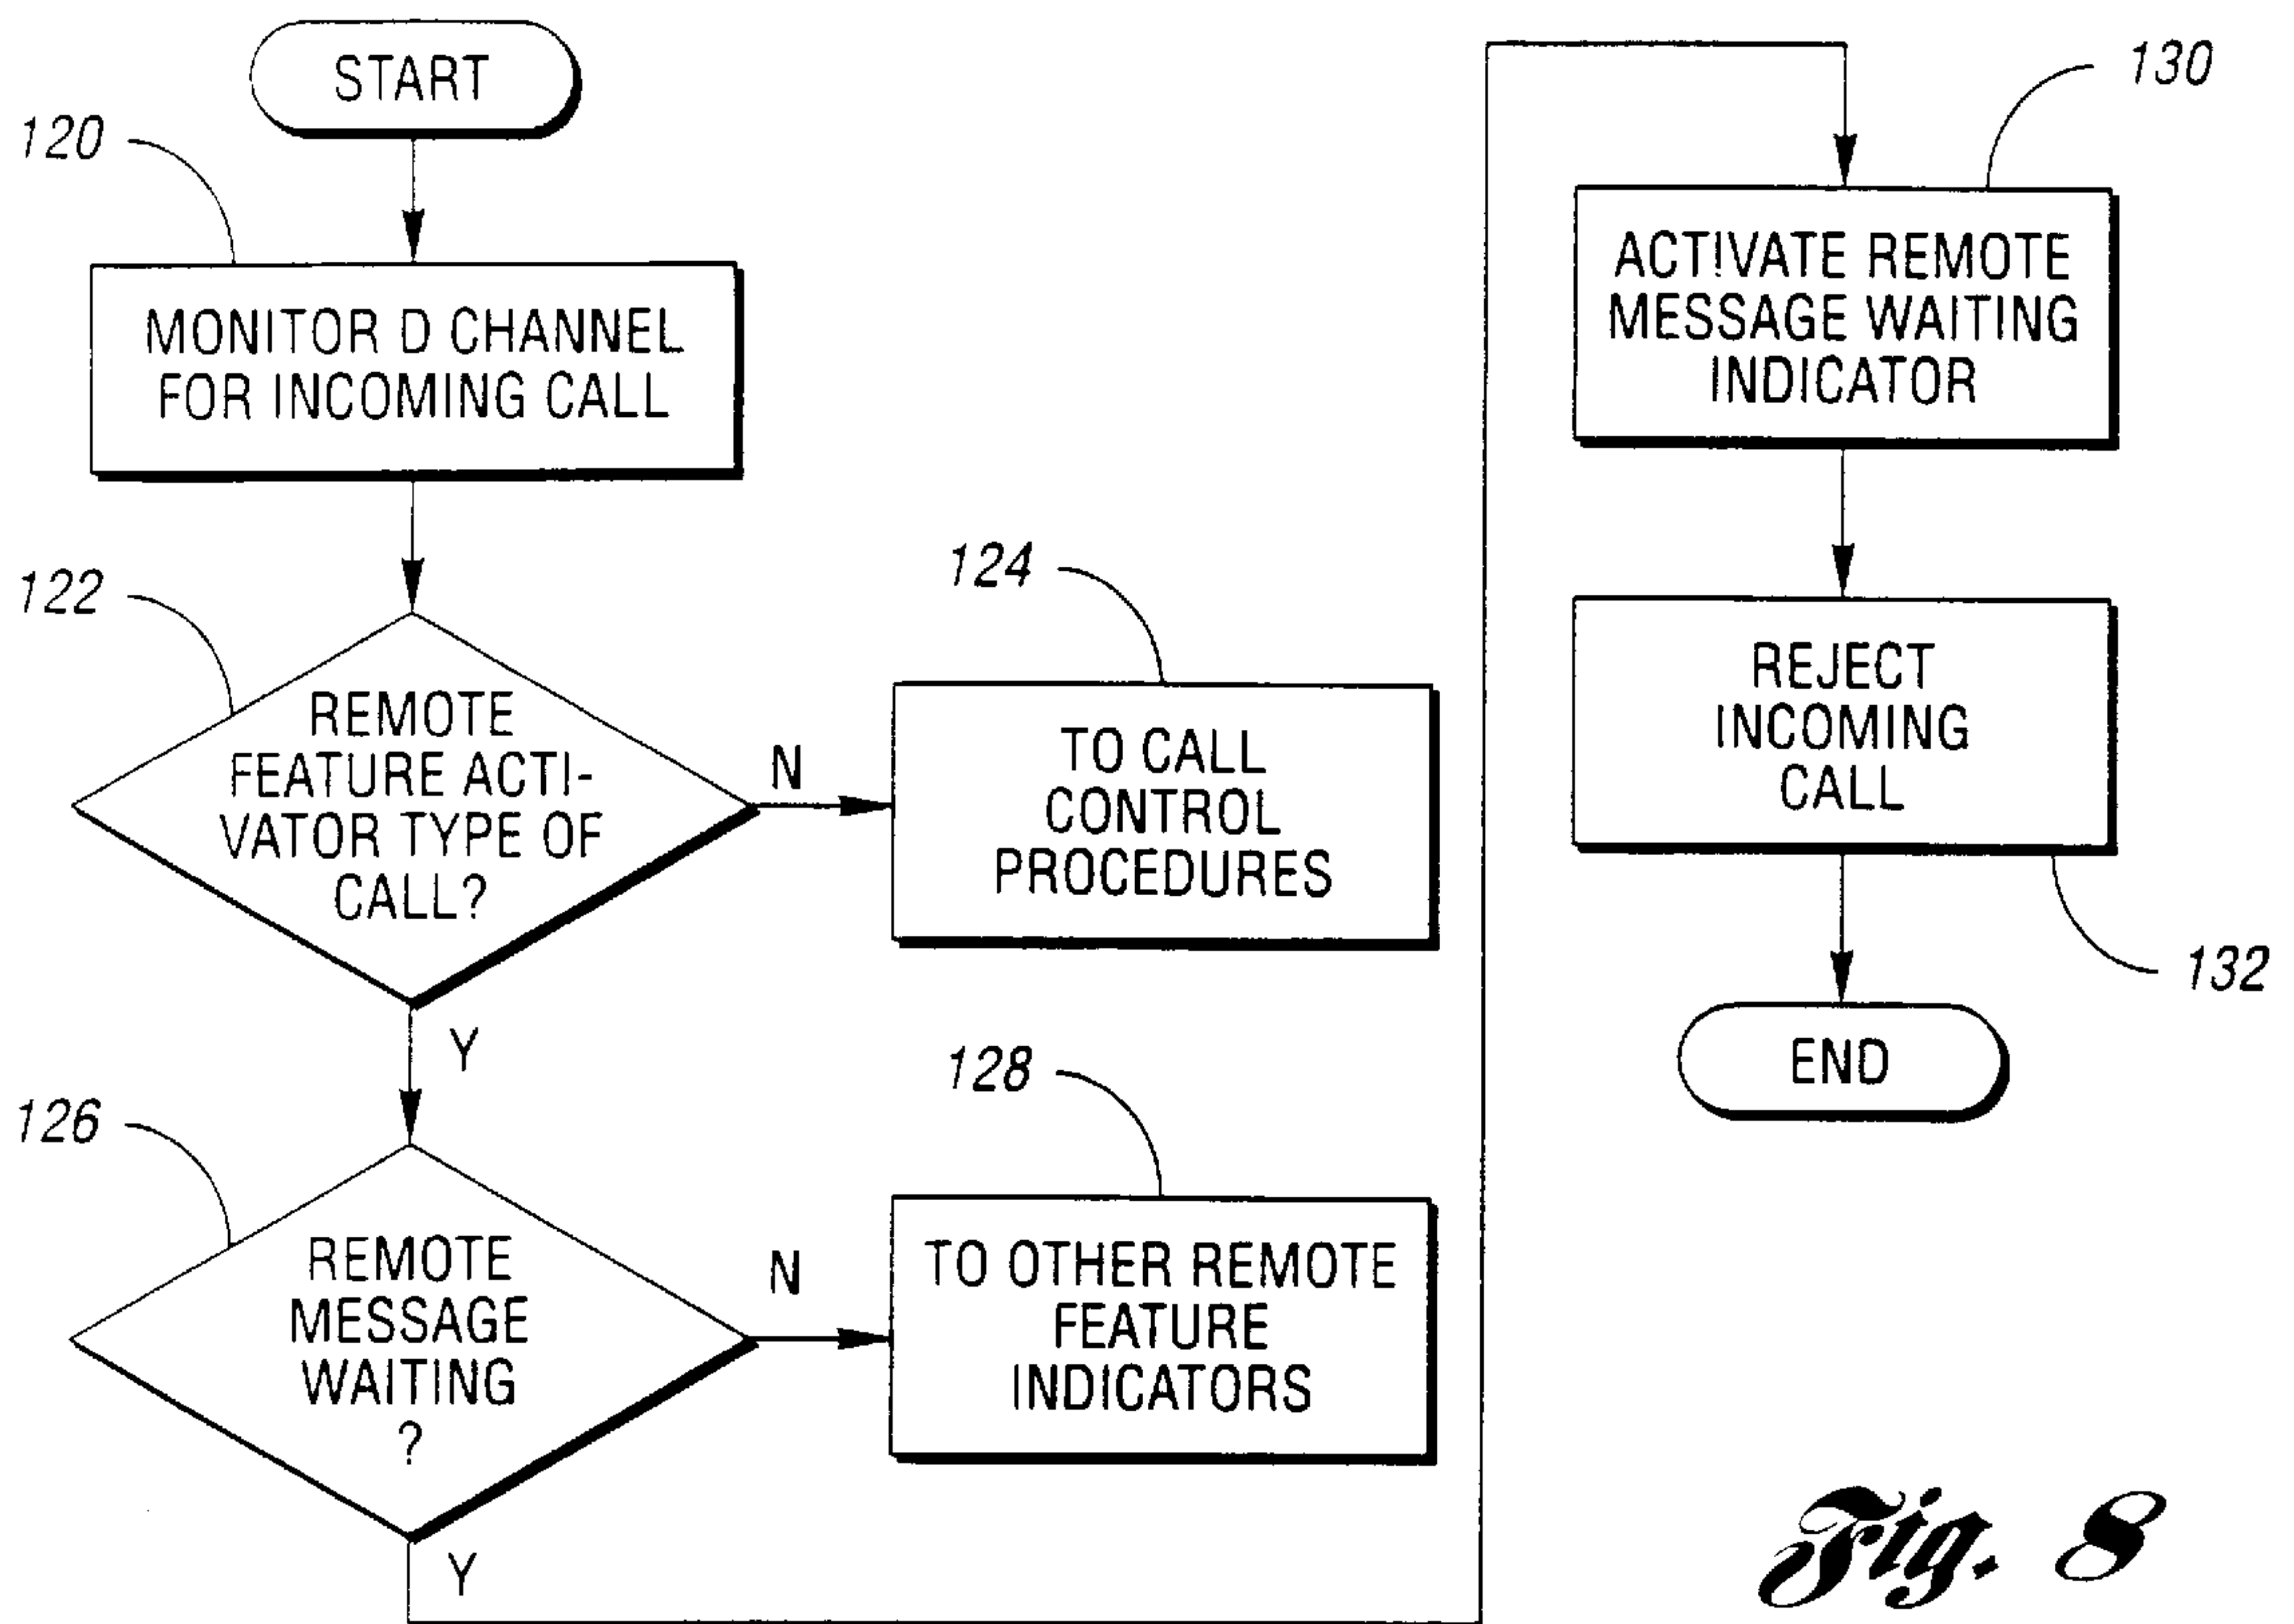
START

120

MONITOR D CHANNEL FOR INCOMING CALL

122

REMOTE FEATURE ACTIVATOR TYPE OF CALL?

N

124

TO CALL CONTROL PROCEDURES

Y

126

REMOTE MESSAGE WAITING ?

N

128

TO OTHER REMOTE FEATURE INDICATORS

Y

130

ACT!VATE REMOTE MESSAGE WAITING INDICATOR

REJECT INCOMING CALL

132

END

Fig. 8